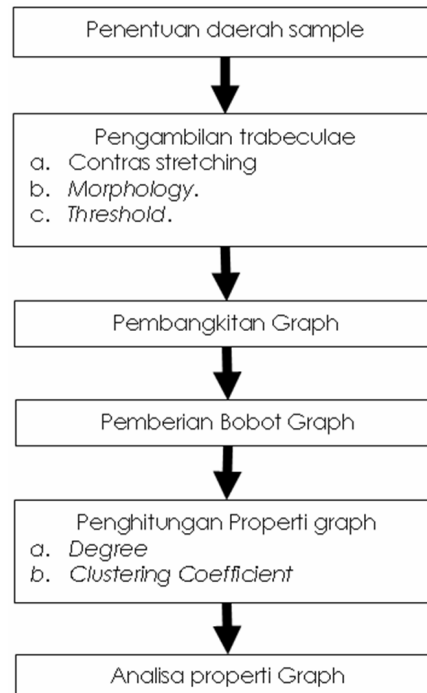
Penentuan daerah sample

Pengambilan trabeculae
a. Contras stretching
b. Morphology.
c. Threshold.

Pembangkitan Graph

Pemberian Bobot Graph

Penghitungan Properti graph
a. Degree
b. Clustering Coefficient

Analisa properti Graph